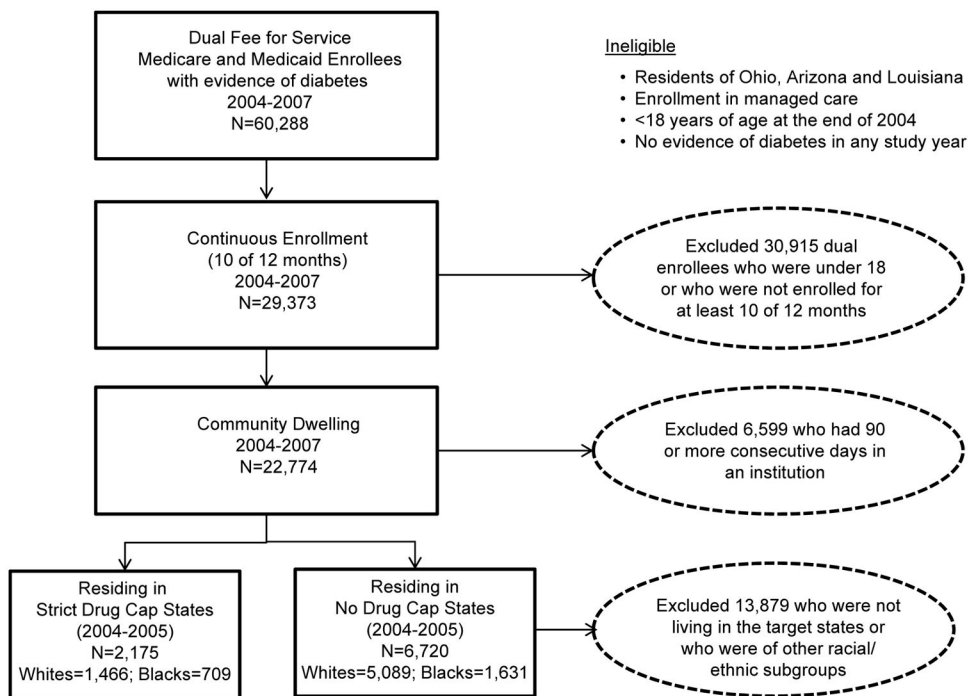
Dual Fee for Service Medicare and Medicaid Enrollees with evidence of diabetes 2004-2007 N=60,288

Ineligible

- Residents of Ohio, Arizona and Louisiana
- Enrollment in managed care
- <18 years of age at the end of 2004
- No evidence of diabetes in any study year

Continuous Enrollment (10 of 12 months) 2004-2007 N=29,373

Excluded 30,915 dual enrollees who were under 18 or who were not enrolled for at least 10 of 12 months

Community Dwelling 2004-2007 N=22,774

Excluded 6,599 who had 90 or more consecutive days in an institution

Residing in Strict Drug Cap States (2004-2005) N=2,175 Whites=1,466; Blacks=709

Residing in No Drug Cap States (2004-2005) N=6,720 Whites=5,089; Blacks=1,631

Excluded 13,879 who were not living in the target states or who were of other racial/ ethnic subgroups